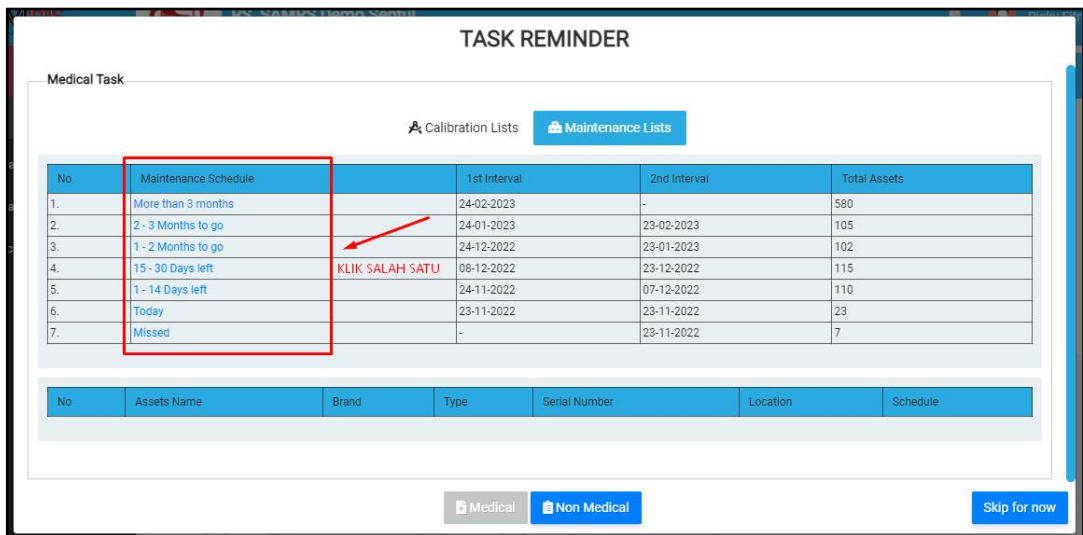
TASK REMINDER

Medical Task

Calibration Lists Maintenance Lists

| No | Maintenance Schedule | 1st Interval | 2nd Interval | Total Assets |
|---|---|---|---|---|
| 1. | More than 3 months | 24-02-2023 | - | 580 |
| 2. | 2 - 3 Months to go | 24-01-2023 | 23-02-2023 | 105 |
| 3. | 1 - 2 Months to go | 24-12-2022 | 23-01-2023 | 102 |
| 4. | 15 - 30 Days left | 08-12-2022 | 23-12-2022 | 115 |
| 5. | 1 - 14 Days left | 24-11-2022 | 07-12-2022 | 110 |
| 6. | Today | 23-11-2022 | 23-11-2022 | 23 |
| 7. | Missed | - | 23-11-2022 | 7 |

KLIK SALAH SATU

| No | Assets Name | Brand | Type | Serial Number | Location | Schedule |
|---|---|---|---|---|---|---|

Medical Non Medical Skip for now